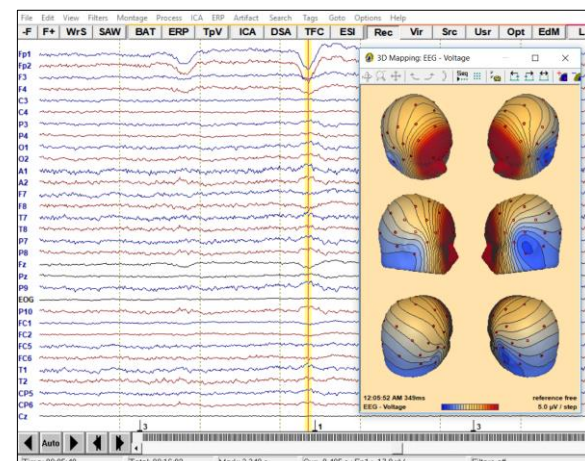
File Edit View Filters Montage Process ICA ERP Artifact Search Tags Goto Options Help

-F F+ WrS SAW BAT ERP TpV ICA DSA TFC ESI Rec Vir Src Usr Opt EdM L

Fp1
Fp2
F3
F4
C3
C4
P3
P4
O1
O2
A1
A2
F7
F8
T7
T8
P7
P8
Fz
Pz
P9
EOG
P10
FC1
FC2
FC5
FC6
T1
T2
CP5
CP6
Cz

3D Mapping: EEG - Voltage

12:05:52 AM 349ms
EEG - Voltage
reference free
5.0 µV / step

Auto

3
1
3